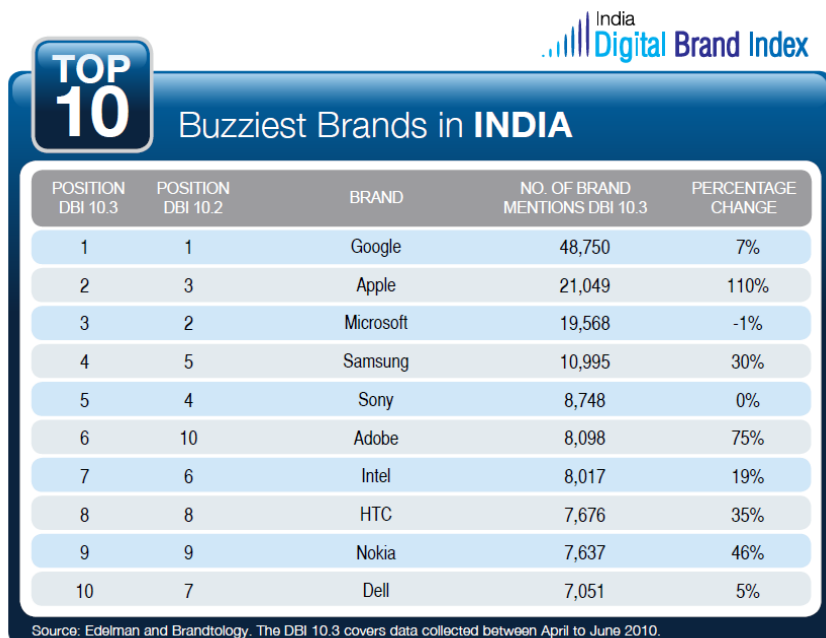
India
Digital Brand Index

TOP 10

Buzziest Brands in INDIA

| POSITION DBI 10.3 | POSITION DBI 10.2 | BRAND | NO. OF BRAND MENTIONS DBI 10.3 | PERCENTAGE CHANGE |
|---|---|---|---|---|
| 1 | 1 | Google | 48,750 | 7% |
| 2 | 3 | Apple | 21,049 | 110% |
| 3 | 2 | Microsoft | 19,568 | -1% |
| 4 | 5 | Samsung | 10,995 | 30% |
| 5 | 4 | Sony | 8,748 | 0% |
| 6 | 10 | Adobe | 8,098 | 75% |
| 7 | 6 | Intel | 8,017 | 19% |
| 8 | 8 | HTC | 7,676 | 35% |
| 9 | 9 | Nokia | 7,637 | 46% |
| 10 | 7 | Dell | 7,051 | 5% |

Source: Edelman and Brandtology. The DBI 10.3 covers data collected between April to June 2010.